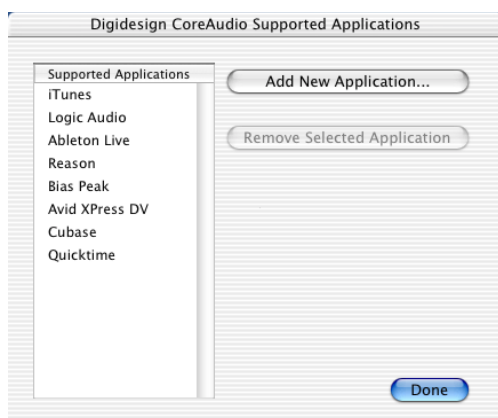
Digidesign CoreAudio Supported Applications

Supported Applications
iTunes
Logic Audio
Ableton Live
Reason
Bias Peak
Avid XPress DV
Cubase
Quicktime

Add New Application...

Remove Selected Application

Done